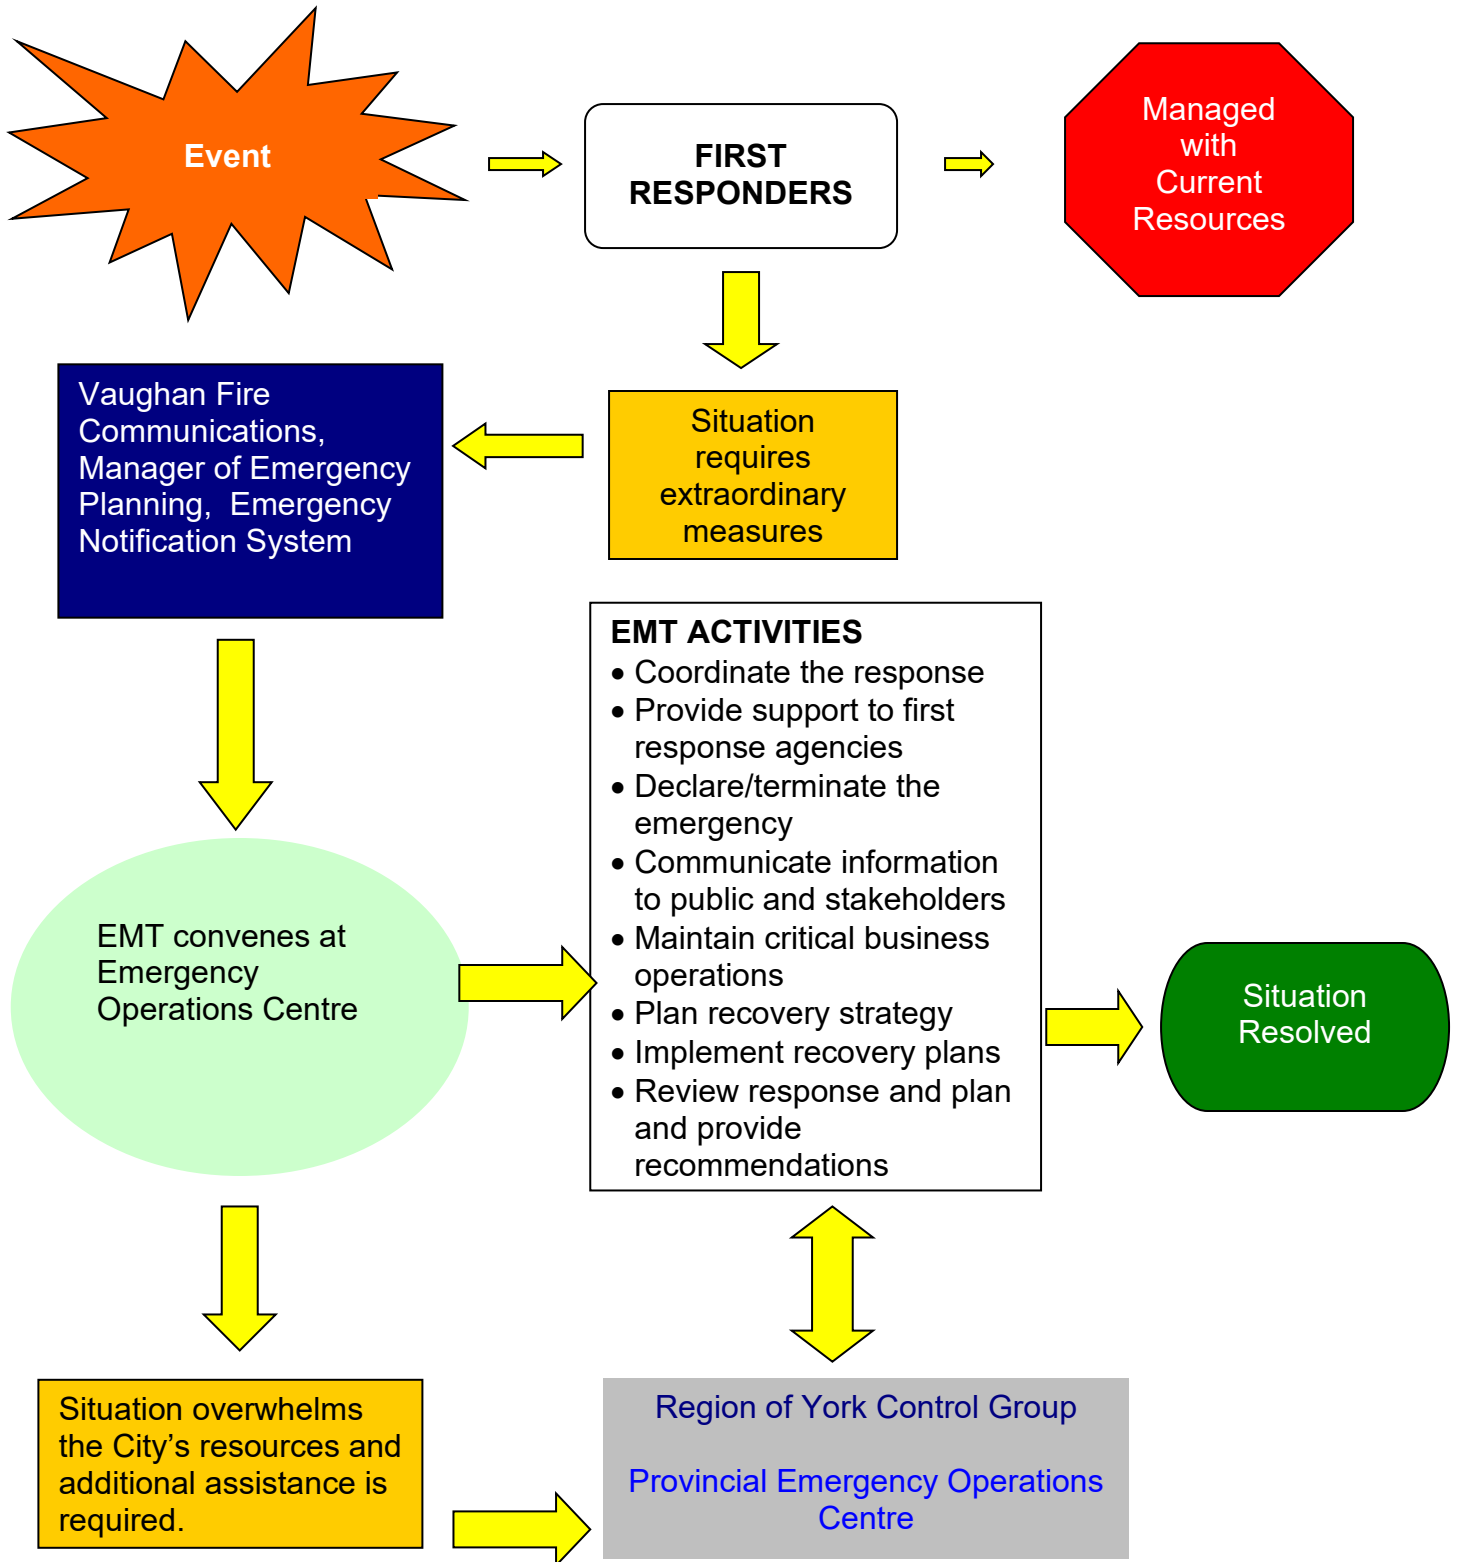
Event

FIRST RESPONDERS

Managed with Current Resources

Vaughan Fire Communications, Manager of Emergency Planning, Emergency Notification System

Situation requires extraordinary measures

EMT ACTIVITIES
• Coordinate the response
• Provide support to first response agencies
• Declare/terminate the emergency
• Communicate information to public and stakeholders
• Maintain critical business operations
• Plan recovery strategy
• Implement recovery plans
• Review response and plan and provide recommendations

EMT convenes at Emergency Operations Centre

Situation Resolved

Situation overwhelms the City’s resources and additional assistance is required.

Region of York Control Group

Provincial Emergency Operations Centre